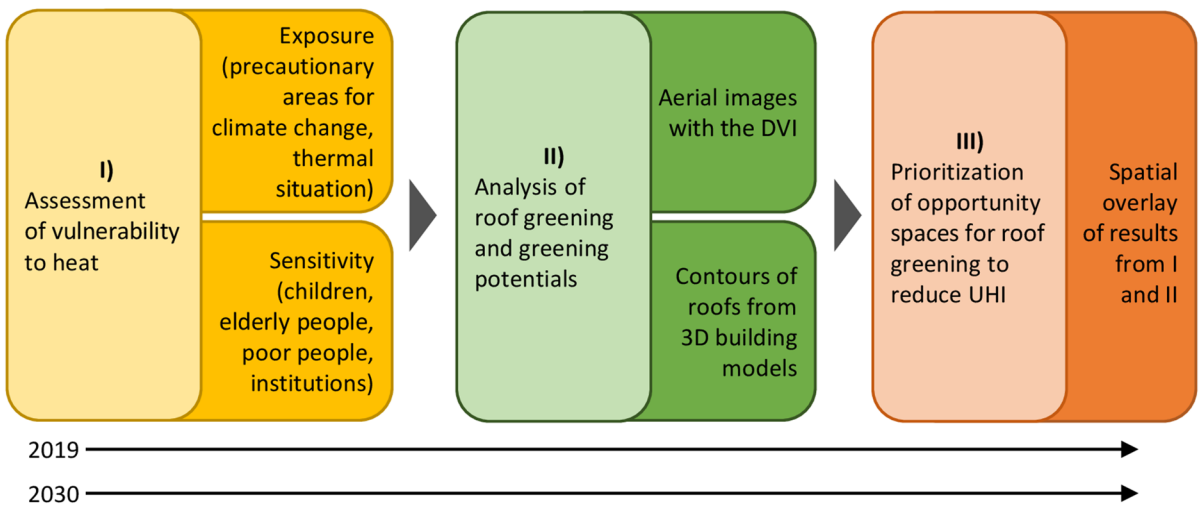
I)
Assessment of vulnerability to heat

Exposure (precautionary areas for climate change, thermal situation)

Sensitivity (children, elderly people, poor people, institutions)

II)
Analysis of roof greening and greening potentials

Aerial images with the DVI

Contours of roofs from 3D building models

III)
Prioritization of opportunity spaces for roof greening to reduce UHI

Spatial overlay of results from I and II

2019

2030